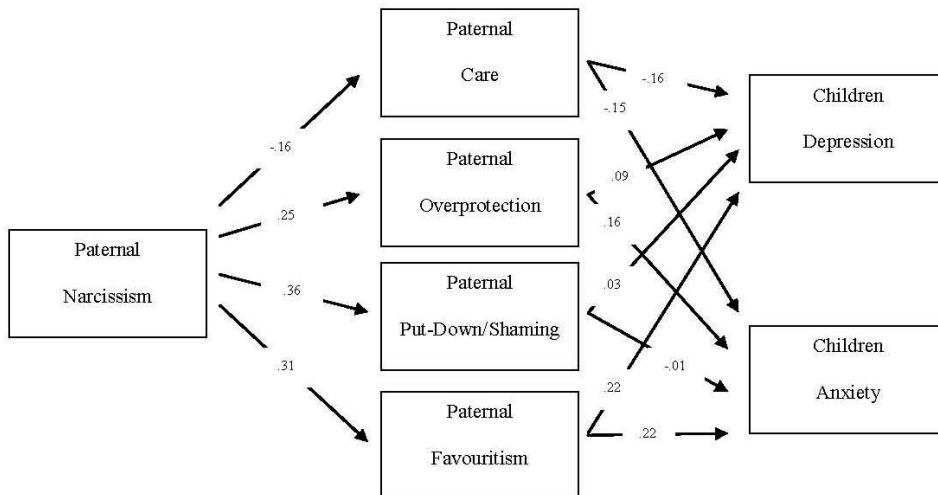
Paternal

Narcissism

-.16

.25

.36

.31

Paternal

Care

Paternal

Overprotection

Paternal

Put-Down/Shaming

Paternal

Favouritism

-.16

-.15

.09

.16

.03

-.01

.22

.22

Children

Depression

Children

Anxiety